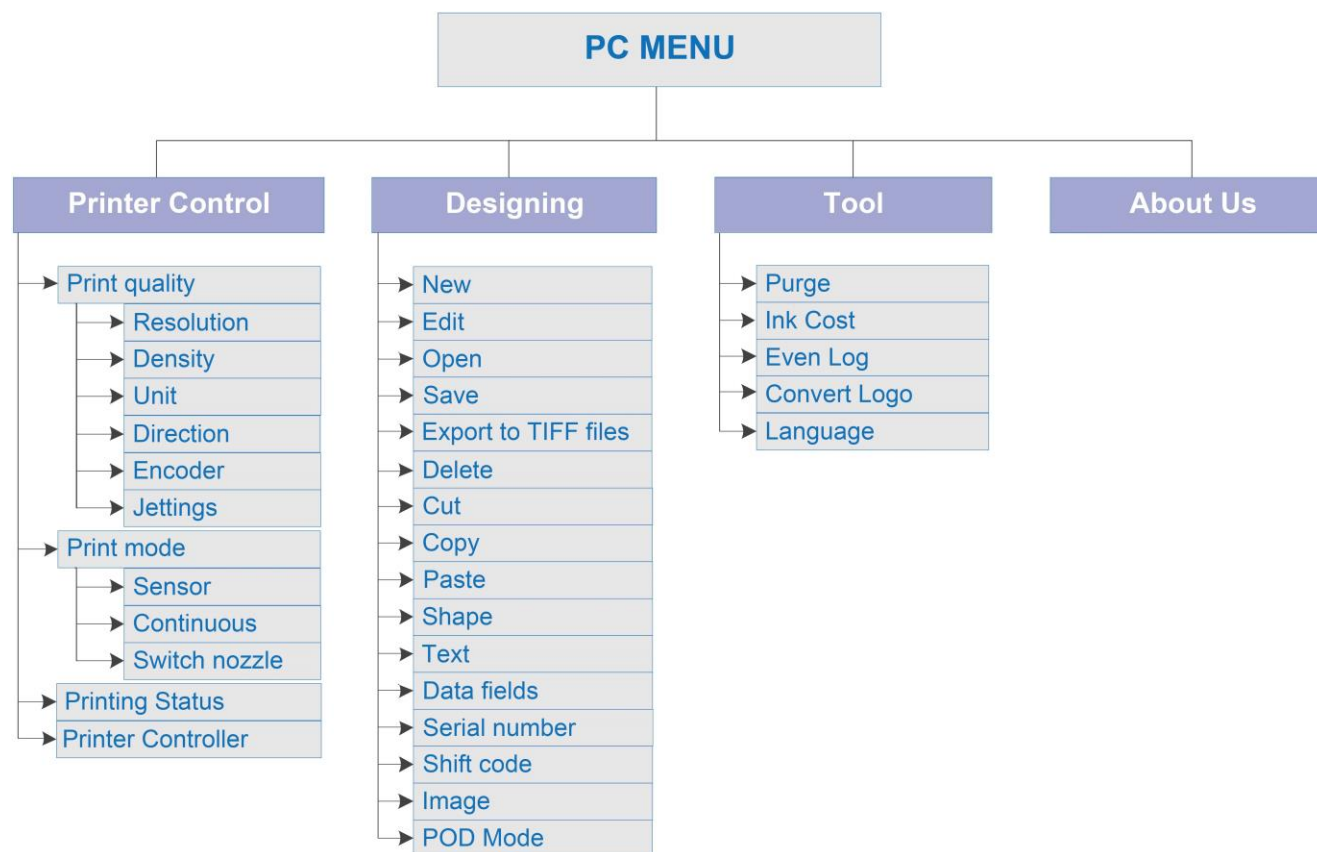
PC MENU

Printer Control

Print quality
Resolution
Density
Unit
Direction
Encoder
Jettings
Print mode
Sensor
Continuous
Switch nozzle
Printing Status
Printer Controller

Designing

New
Edit
Open
Save
Export to TIFF files
Delete
Cut
Copy
Paste
Shape
Text
Data fields
Serial number
Shift code
Image
POD Mode

Tool

Purge
Ink Cost
Even Log
Convert Logo
Language

About Us